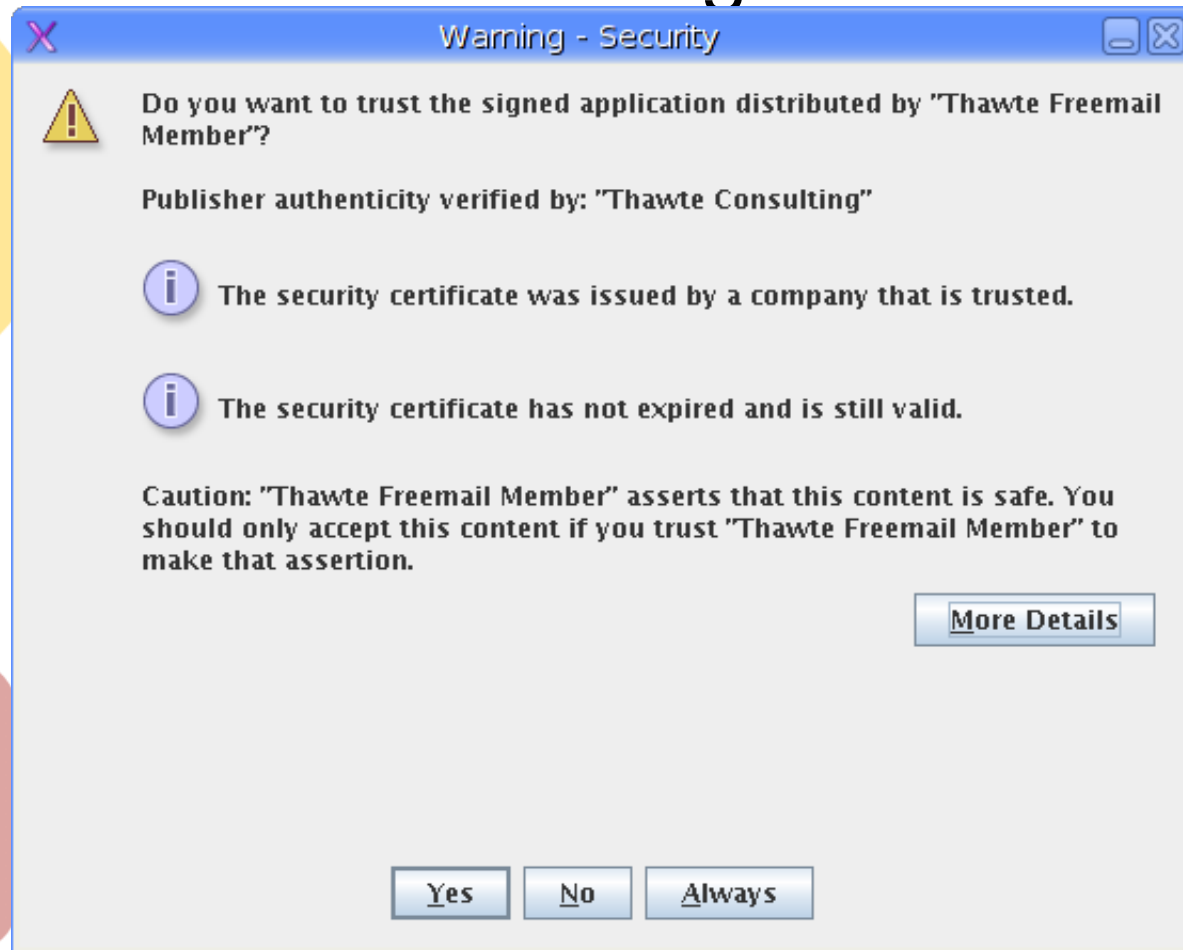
Warning - Security

Do you want to trust the signed application distributed by "Thawte Freemail Member"?

Publisher authenticity verified by: "Thawte Consulting"

The security certificate was issued by a company that is trusted.

The security certificate has not expired and is still valid.

Caution: "Thawte Freemail Member" asserts that this content is safe. You should only accept this content if you trust "Thawte Freemail Member" to make that assertion.

More Details

Yes No Always